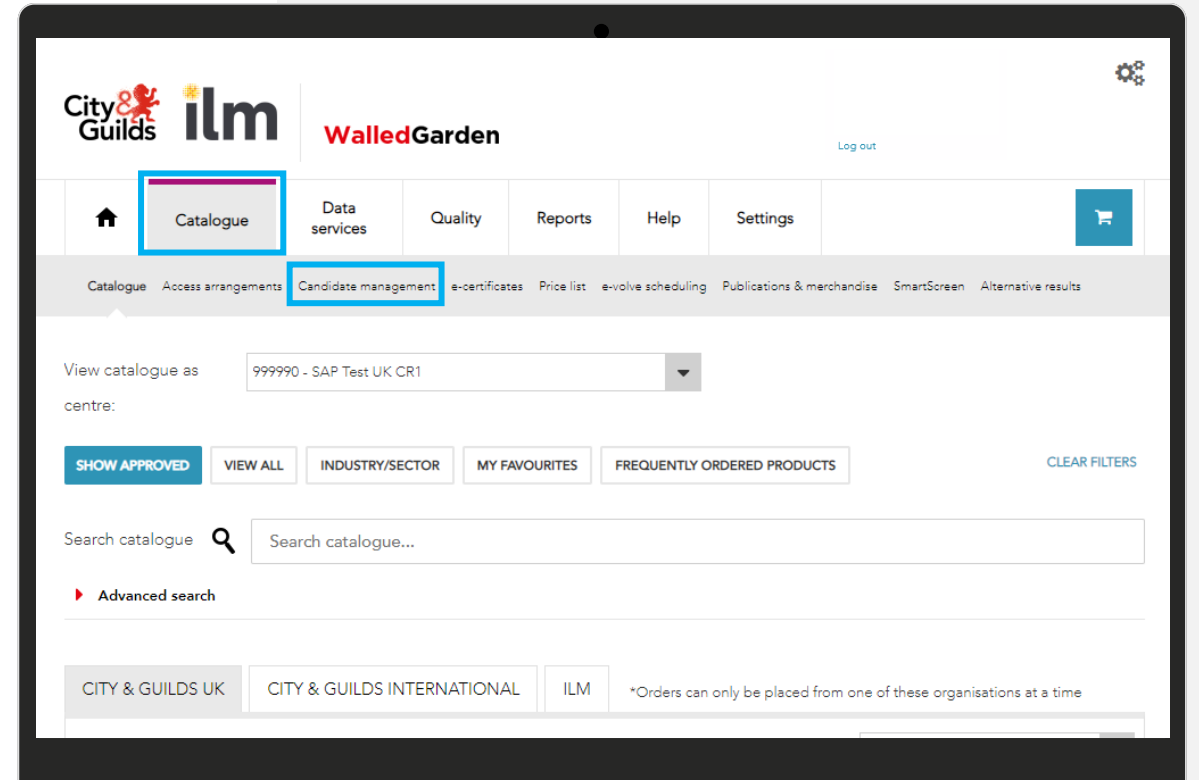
City & Guilds ilm WalledGarden

Log out

Catalogue
Data services
Quality
Reports
Help
Settings

Catalogue Access arrangements Candidate management e-certificates Price list e-volve scheduling Publications & merchandise SmartScreen Alternative results

View catalogue as centre: 999990 - SAP Test UK CR1

SHOW APPROVED VIEW ALL INDUSTRY/SECTOR MY FAVOURITES FREQUENTLY ORDERED PRODUCTS CLEAR FILTERS

Search catalogue Search catalogue...

Advanced search

CITY & GUILDS UK CITY & GUILDS INTERNATIONAL ILM *Orders can only be placed from one of these organisations at a time